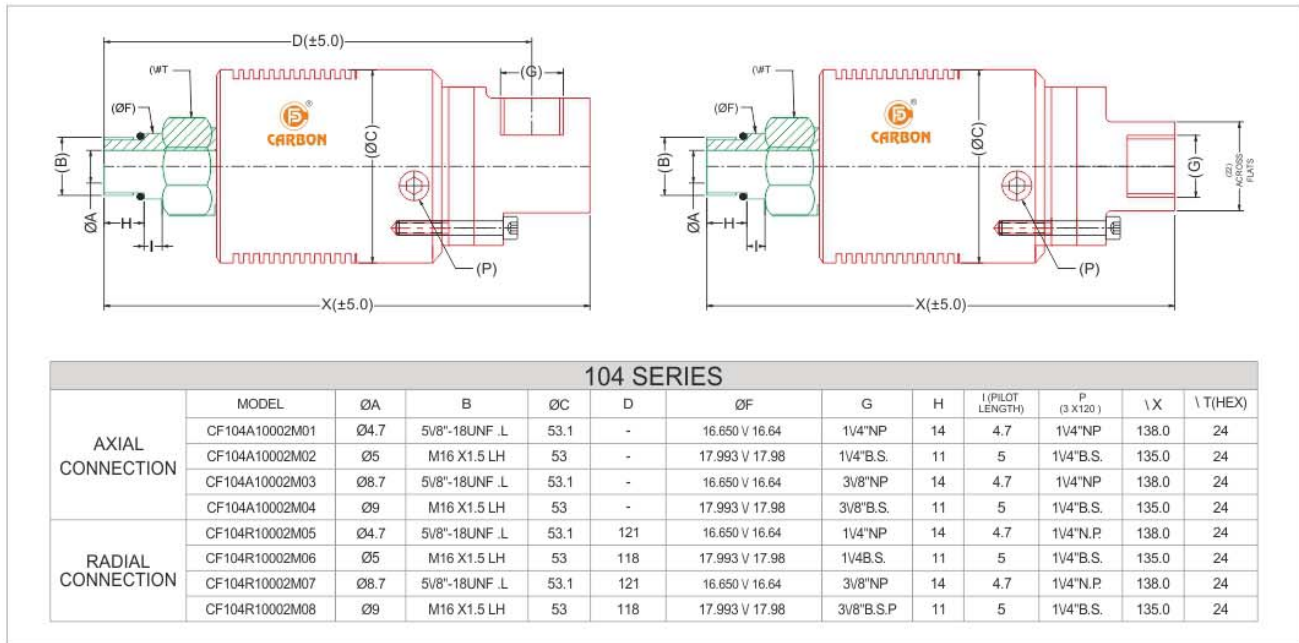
D(±5.0)

(\#T

(G)

(ØF)

CARBON

(B)

(ØC)

ØA

H

I

(P)

X(±5.0)

(\#T

(ØF)

CARBON

(B)

(ØC)

(G)

(Z) ACROSS FLATS

ØA

H

(P)

X(±5.0)

| 104 SERIES | | | | | | | | | | | | |
|---|---|---|---|---|---|---|---|---|---|---|---|---|
| | MODEL | ØA | B | ØC | D | ØF | G | H | I (PILOT LENGTH) | P (3 X120 ) | \ X | \ T(HEX) |
| AXIAL CONNECTION | CF104A10002M01 | Ø4.7 | 5\/8"-18UNF .L | 53.1 | - | 16.650 \/ 16.64 | 1\/4"NP | 14 | 4.7 | 1\/4"NP | 138.0 | 24 |
| | CF104A10002M02 | Ø5 | M16 X1.5 LH | 53 | - | 17.993 \/ 17.98 | 1\/4"B.S. | 11 | 5 | 1\/4"B.S. | 135.0 | 24 |
| | CF104A10002M03 | Ø8.7 | 5\/8"-18UNF .L | 53.1 | - | 16.650 \/ 16.64 | 3\/8"NP | 14 | 4.7 | 1\/4"NP | 138.0 | 24 |
| | CF104A10002M04 | Ø9 | M16 X1.5 LH | 53 | - | 17.993 \/ 17.98 | 3\/8"B.S. | 11 | 5 | 1\/4"B.S. | 135.0 | 24 |
| RADIAL CONNECTION | CF104R10002M05 | Ø4.7 | 5\/8"-18UNF .L | 53.1 | 121 | 16.650 \/ 16.64 | 1\/4"NP | 14 | 4.7 | 1\/4"N.P. | 138.0 | 24 |
| | CF104R10002M06 | Ø5 | M16 X1.5 LH | 53 | 118 | 17.993 \/ 17.98 | 1\/4B.S. | 11 | 5 | 1\/4"B.S. | 135.0 | 24 |
| | CF104R10002M07 | Ø8.7 | 5\/8"-18UNF .L | 53.1 | 121 | 16.650 \/ 16.64 | 3\/8"NP | 14 | 4.7 | 1\/4"N.P. | 138.0 | 24 |
| | CF104R10002M08 | Ø9 | M16 X1.5 LH | 53 | 118 | 17.993 \/ 17.98 | 3\/8"B.S.P | 11 | 5 | 1\/4"B.S. | 135.0 | 24 |